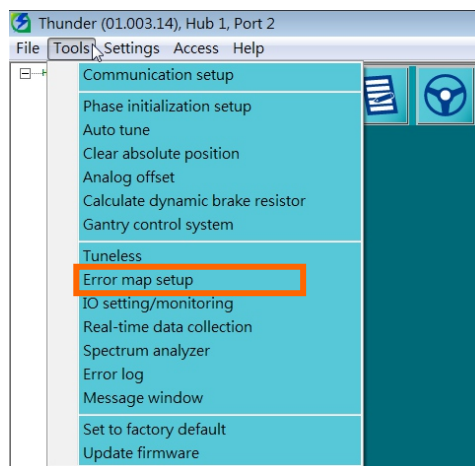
Thunder (01.003.14), Hub 1, Port 2
File Tools Settings Access Help

Communication setup

Phase initialization setup
Auto tune
Clear absolute position
Analog offset
Calculate dynamic brake resistor
Gantry control system

Tuneless
Error map setup
IO setting/monitoring
Real-time data collection
Spectrum analyzer
Error log
Message window

Set to factory default
Update firmware